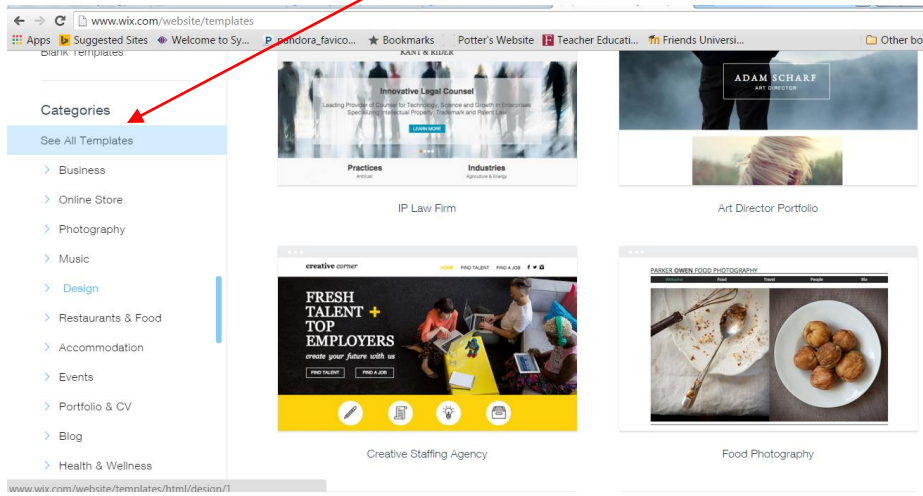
www.wix.com/website/templates

Apps Suggested Sites Welcome to Sy... pandora_favico... Bookmarks Potter's Website Teacher Educati... Friends Universi... Other bo

Blank Templates

Categories

See All Templates

Business

Online Store

Photography

Music

Design

Restaurants & Food

Accommodation

Events

Portfolio & CV

Blog

Health & Wellness

KANT & RIDER

Innovative Legal Counsel

Leading Provider of Counsel for Technology, Science and Growth in Enterprises Specializing in Intellectual Property, Trademark and Patent Law

LEARN MORE

Practices

Industries

IP Law Firm

ADAM SCHARF

ART DIRECTOR

Art Director Portfolio

creative corner

HOME FIND TALENT FIND A JOB

FRESH TALENT + TOP EMPLOYERS

create your future with us

FIND TALENT FIND A JOB

Creative Staffing Agency

PARKER OWEN FOOD PHOTOGRAPHY

Food Photography

www.wix.com/website/templates/html/design/1